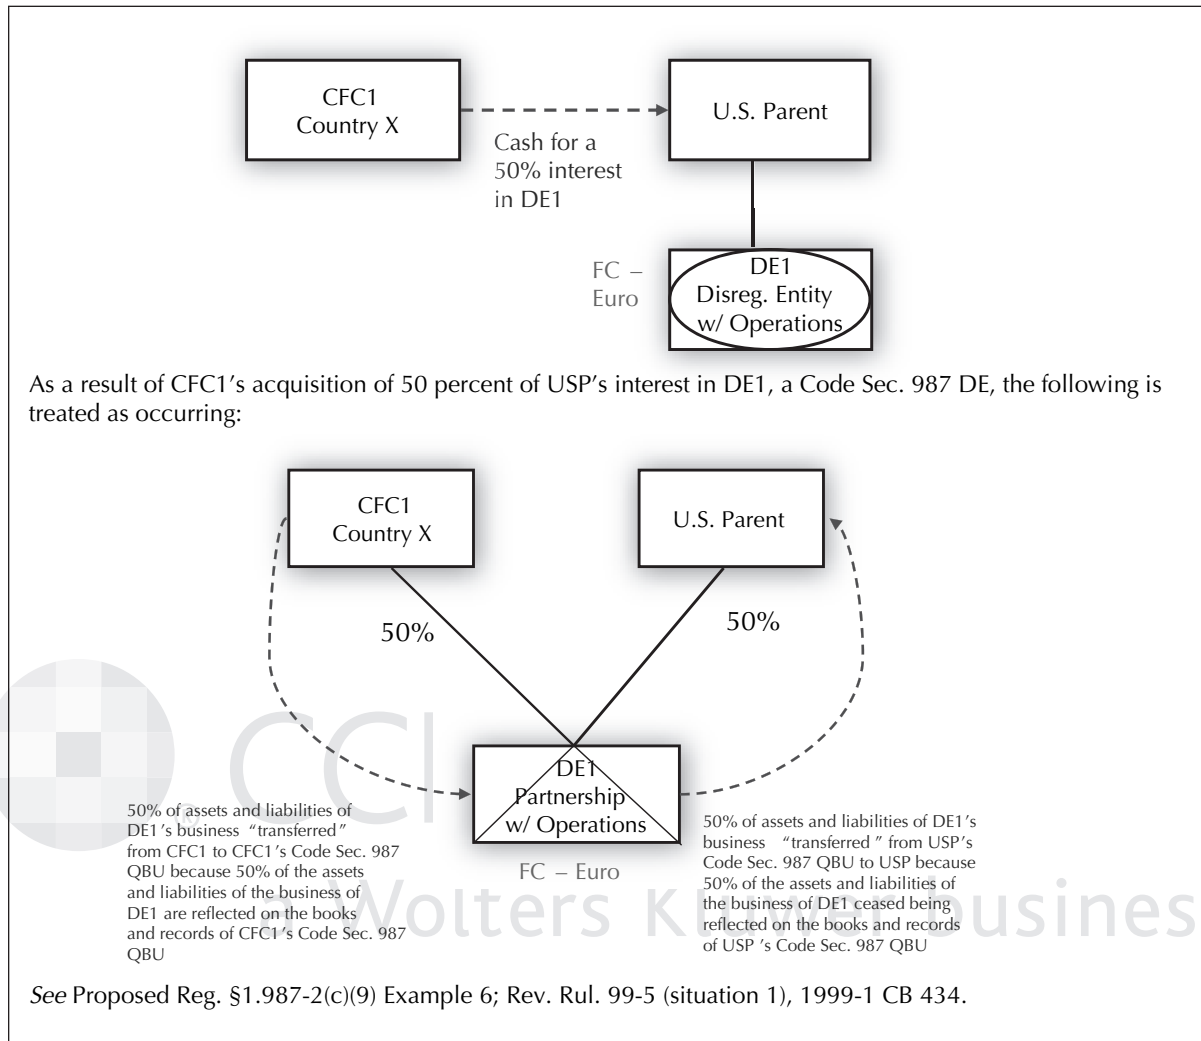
CFC1
Country X

U.S. Parent

Cash for a 50% interest in DE1

FC – Euro

DE1
Disreg. Entity
w/ Operations

As a result of CFC1's acquisition of 50 percent of USP's interest in DE1, a Code Sec. 987 DE, the following is treated as occurring:

CFC1
Country X

U.S. Parent

50%

50%

DE1
Partnership
w/ Operations

FC – Euro

50% of assets and liabilities of DE1's business "transferred" from CFC1 to CFC1's Code Sec. 987 QBU because 50% of the assets and liabilities of the business of DE1 are reflected on the books and records of CFC1's Code Sec. 987 QBU

50% of assets and liabilities of DE1's business "transferred" from USP's Code Sec. 987 QBU to USP because 50% of the assets and liabilities of the business of DE1 ceased being reflected on the books and records of USP's Code Sec. 987 QBU

CCH a Wolters Kluwer busines

*See* Proposed Reg. §1.987-2(c)(9) Example 6; Rev. Rul. 99-5 (situation 1), 1999-1 CB 434.